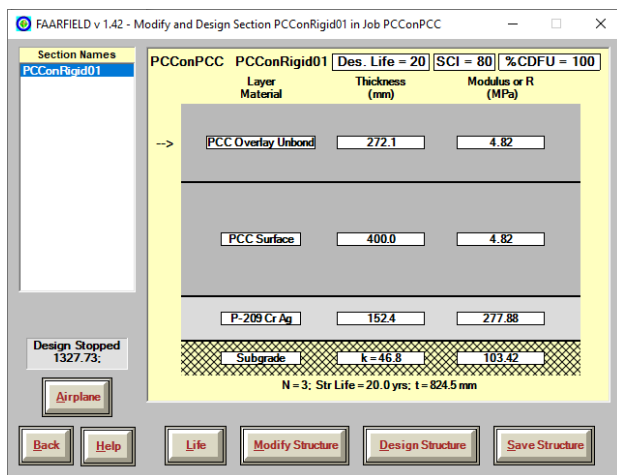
FAARFIELD v 1.42 - Modify and Design Section PCConRigid01 in Job PCConPCC

Section Names
PCConRigid01

PCConPCC PCConRigid01 Des. Life = 20 SCI = 80 %CDFU = 100

| Layer Material | Thickness (mm) | Modulus or R (MPa) |
|---|---|---|
| --> PCC Overlay Unbond | 272.1 | 4.82 |
| PCC Surface | 400.0 | 4.82 |
| P-209 Cr Ag | 152.4 | 277.88 |
| Subgrade | k = 46.8 | 103.42 |

N = 3; Str Life = 20.0 yrs; t = 824.5 mm

Design Stopped
1327.73;

Airplane

Back Help Life Modify Structure Design Structure Save Structure